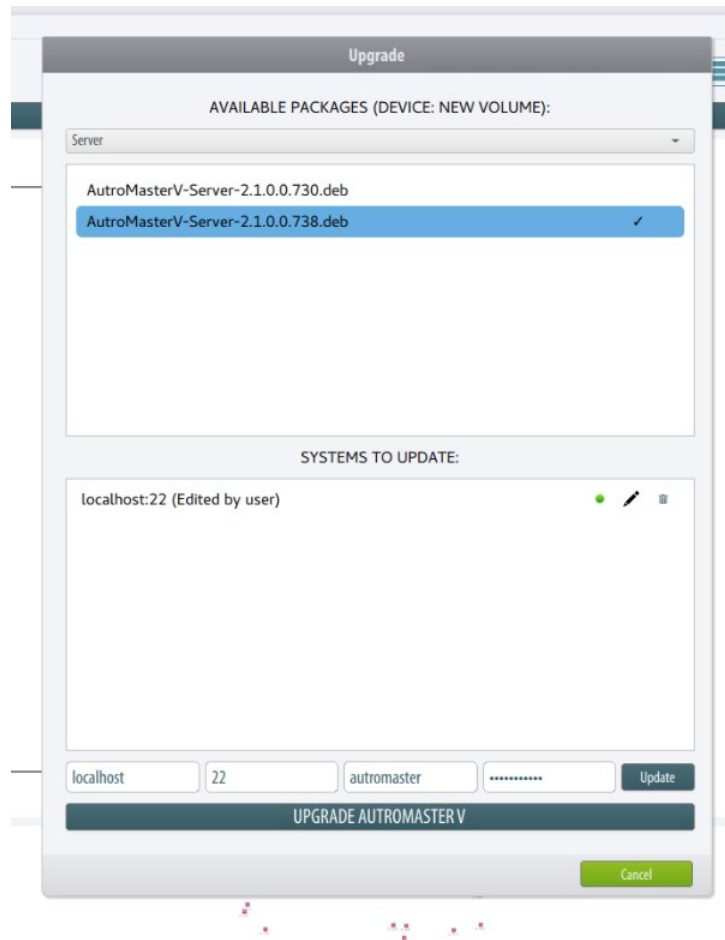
Upgrade

AVAILABLE PACKAGES (DEVICE: NEW VOLUME):

Server

AutroMasterV-Server-2.1.0.0.730.deb

AutroMasterV-Server-2.1.0.0.738.deb ✓

SYSTEMS TO UPDATE:

localhost:22 (Edited by user)

localhost
22
autromaster
••••••••••
Update

UPGRADE AUTROMASTER V

Cancel